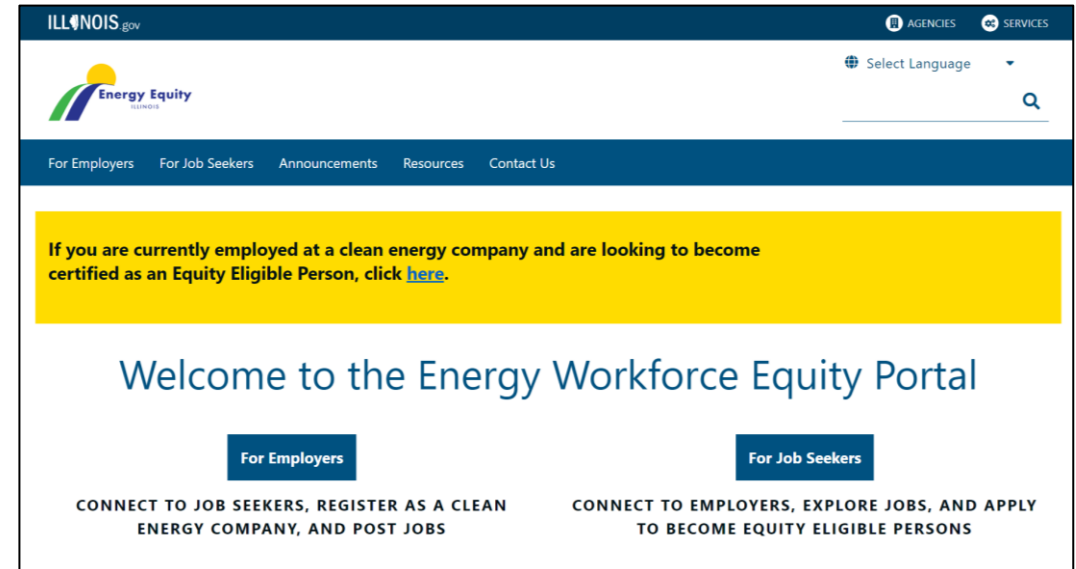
ILLINOIS.gov

AGENCIES SERVICES

Energy Equity ILLINOIS

Select Language

For Employers For Job Seekers Announcements Resources Contact Us

If you are currently employed at a clean energy company and are looking to become certified as an Equity Eligible Person, click here.

Welcome to the Energy Workforce Equity Portal

For Employers

CONNECT TO JOB SEEKERS, REGISTER AS A CLEAN ENERGY COMPANY, AND POST JOBS

For Job Seekers

CONNECT TO EMPLOYERS, EXPLORE JOBS, AND APPLY TO BECOME EQUITY ELIGIBLE PERSONS